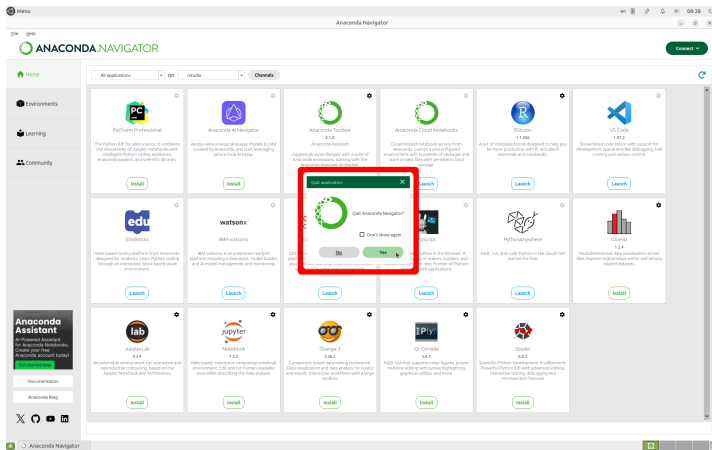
Menu

en 08:38

Anaconda Navigator

File Help

ANACONDA.NAVIGATOR

Connect

Home

All applications on rstudio Channels

Environments

Learning

Community

PyCharm Professional
The Python IDE for data science & combines the interactivity of Jupyter notebooks with intelligent Python coding assistance. Anaconda support, and scientific libraries.
Install

Anaconda AI Navigator
Access various large language models (LLMs) curated by Anaconda, and start leveraging secure local AI today.
Install

Anaconda Toolbox
4.1.0
Anaconda Assistant
Jupyterlab supercharged with a suite of Anaconda extensions, starting with the Anaconda Assistant AI chatbot.

Anaconda Cloud Notebooks
Cloud-hosted notebook service from Anaconda. Launch a preconfigured environment with hundreds of packages and store project files with persistent cloud storage.
Launch

RStudio
1.1.456
A set of integrated tools designed to help you be more productive with R. Includes R essentials and notebooks.
Launch

VS Code
1.97.2
Streamlined code editor with support for development operations like debugging, task running and version control.
Launch

Quit application

Quit Anaconda Navigator?

Don't show again

No Yes

EduBlocks
Web-based coding platform from Anaconda designed for students. Learn Python coding through an interactive, block-based visual environment.
Launch

watsonx
IBM watsonx
IBM watsonx is an enterprise-ready AI platform including a data store, model builder and AI model management and monitoring.
Launch

Launch

PyScript
Python in the browser. A ... of makers, builders, and ... next frontier of Python ... applications.
Launch

PythonAnywhere
Host, run, and code Python in the cloud! Get started for free!
Launch

Glueviz
1.2.4
Multidimensional data visualization across files. Explore relationships within and among related datasets.
Install

JupyterLab
4.3.4
An extensible environment for interactive and reproducible computing, based on the Jupyter Notebook and Architecture.
Install

jupyter
Notebook
7.3.2
Jupyter's Notebook: interactive computing notebook environment. Edit and run human-readable docs while describing the data analysis.
Install

Orange 3
3.36.2
Component based data mining framework. Data visualization and data analysis for novice and expert. Interactive workflows with a large toolbox.
Install

Qt Console
5.6.1
PyQt GUI that supports inline figures, proper multiline editing with syntax highlighting, graphical calltips, and more.
Install

Spyder
6.0.3
Scientific PYthon Development EnviRonment. Powerful Python IDE with advanced editing, interactive testing, debugging and introspection features
Install

Anaconda Assistant
AI-Powered Assistant for Anaconda Notebooks. Create your free Anaconda account today!
Get started now

Documentation

Anaconda Blog

Anaconda Navigator